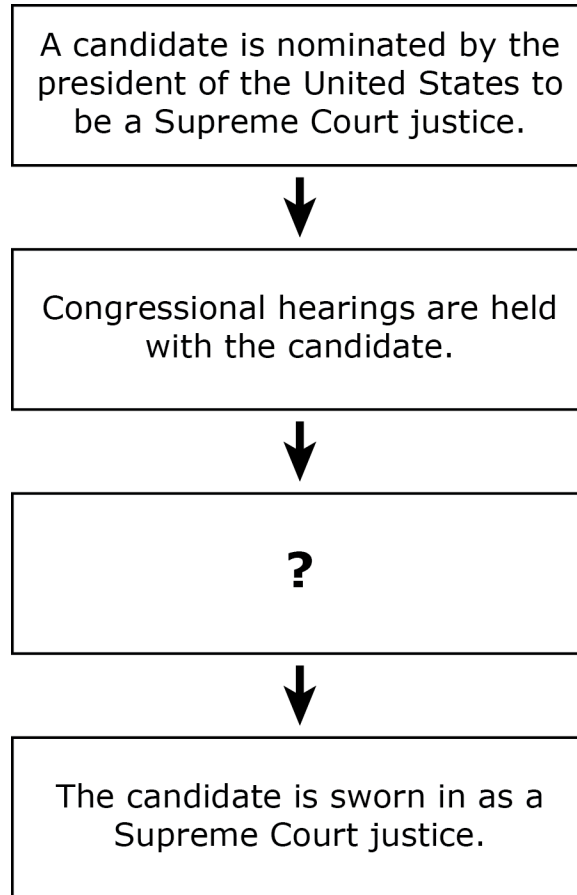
A candidate is nominated by the president of the United States to be a Supreme Court justice.

Congressional hearings are held with the candidate.

?

The candidate is sworn in as a Supreme Court justice.